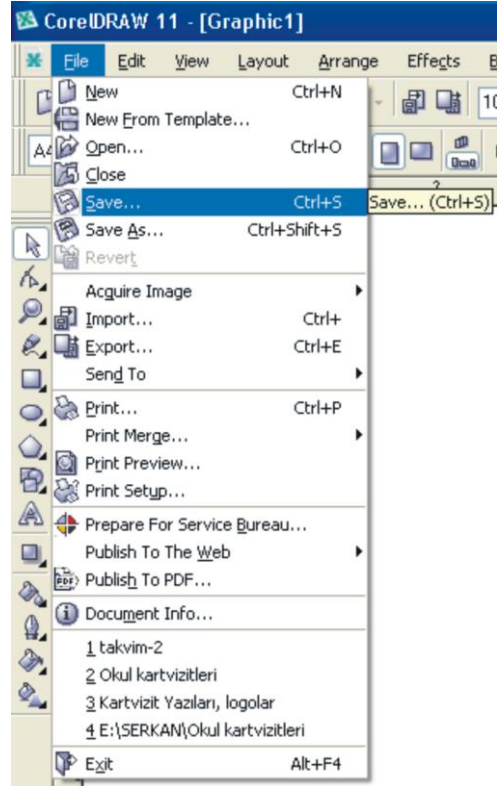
CorelDRAW 11 - [Graphic1]

File Edit View Layout Arrange Effects B

10

A4

New Ctrl+N
New From Template...
Open... Ctrl+O
Close
Save... Ctrl+S
Save... (Ctrl+S)
Save As... Ctrl+Shift+S
Revert
Acquire Image
Import... Ctrl+
Export... Ctrl+E
Send To
Print... Ctrl+P
Print Merge...
Print Preview...
Print Setup...
Prepare For Service Bureau...
Publish To The Web
Publish To PDF...
Document Info...
1 takvim-2
2 Okul kartvizitleri
3 Kartvizit Yazıları, logolar
4 E:\SERKAN\Okul kartvizitleri
Exit Alt+F4